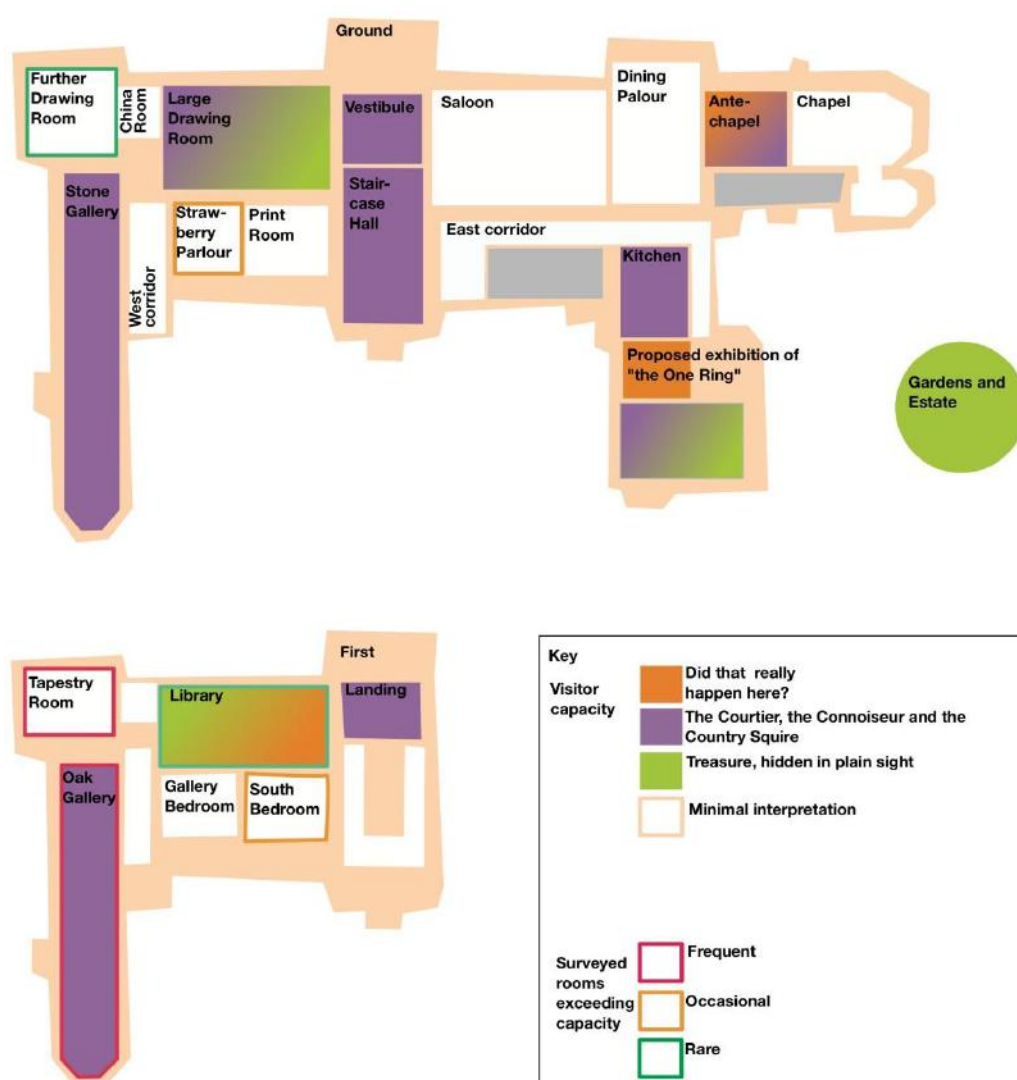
Ground

Further Drawing Room

China Room

Large Drawing Room

Vestibule

Saloon

Dining Palour

Ante-chapel

Chapel

Stone Gallery

Strawberry Parlour

Print Room

Staircase Hall

East corridor

Kitchen

West corridor

Proposed exhibition of "the One Ring"

Gardens and Estate

First

Tapestry Room

Library

Landing

Oak Gallery

Gallery Bedroom

South Bedroom

Key

Visitor capacity

Did that really happen here?

The Courtier, the Connoiseur and the Country Squire

Treasure, hidden in plain sight

Minimal interpretation

Surveyed rooms exceeding capacity

Frequent

Occasional

Rare